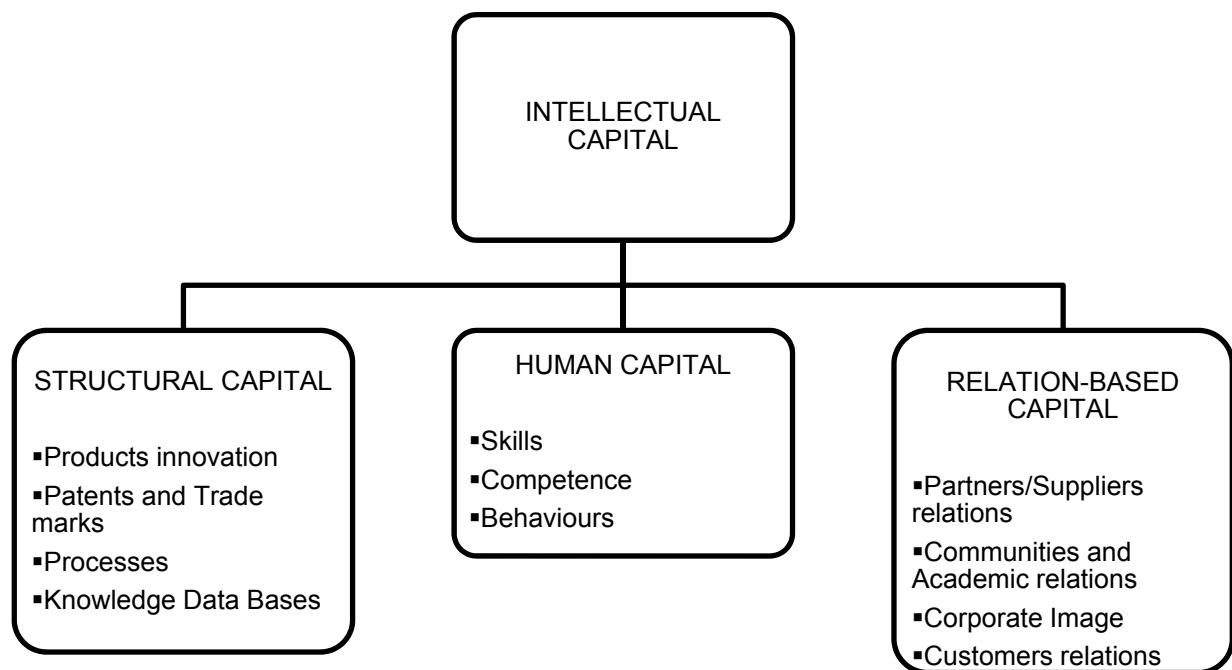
INTELLECTUAL CAPITAL

STRUCTURAL CAPITAL

▪Products innovation
▪Patents and Trade marks
▪Processes
▪Knowledge Data Bases

HUMAN CAPITAL

▪Skills
▪Competence
▪Behaviours

RELATION-BASED CAPITAL

▪Partners/Suppliers relations
▪Communities and Academic relations
▪Corporate Image
▪Customers relations